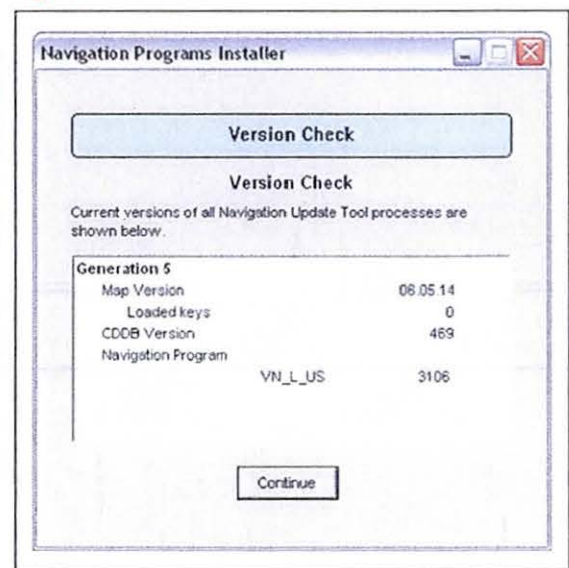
Navigation Programs Installer

Version Check

Version Check

Current versions of all Navigation Update Tool processes are shown below.

Generation 5
Map Version 06.05.14
Loaded keys 0
CDDB Version 469
Navigation Program
VN_L_US 3106

Continue